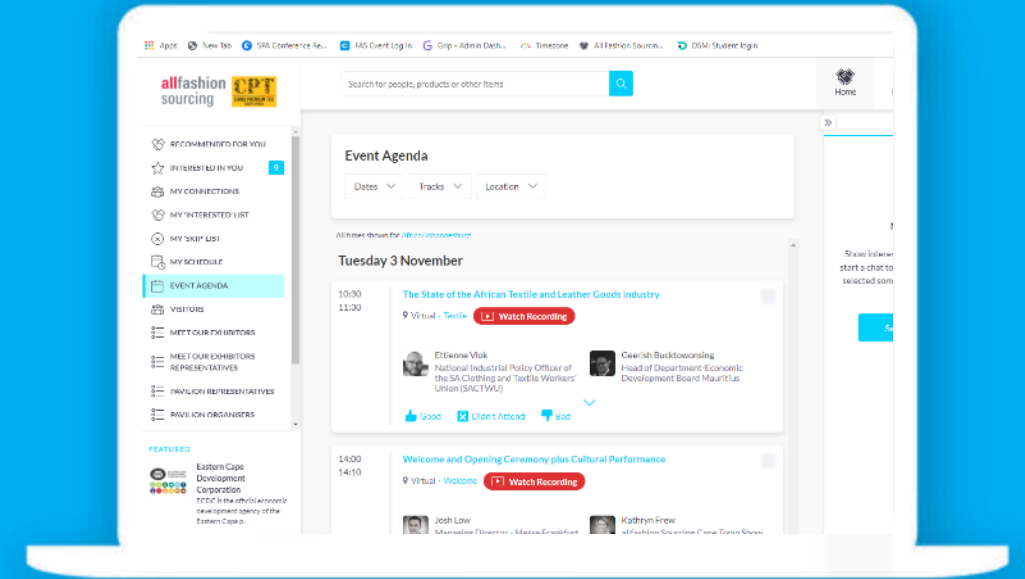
Apps New Tab SPA Conference Re... FAS Event Log In Grip - Admin Dash... Timezone All Fashion Sourcin... DSMI Student login

allfashion sourcing CPT

Search for people, products or other items

Home

RECOMMENDED FOR YOU
INTERESTED IN YOU 9
MY CONNECTIONS
MY 'INTERESTED' LIST
MY 'SKIP' LIST
MY SCHEDULE
EVENT AGENDA
VISITORS
MEET OUR EXHIBITORS
MEET OUR EXHIBITORS REPRESENTATIVES
PAVILION REPRESENTATIVES
PAVILION ORGANISERS

FEATURED

Eastern Cape Development Corporation
ECDC is the official economic development agency of the Eastern Cape p...

Event Agenda

Dates Tracks Location

All times shown for Africa/Johannesburg

Tuesday 3 November

10:30
11:30
The State of the African Textile and Leather Goods industry
Virtual · Textile Watch Recording

Etienne Vlok
National Industrial Policy Officer of the SA Clothing and Textile Workers' Union (SACTWU)

Geerish Bucktowonsing
Head of Department-Economic Development Board Mauritius

Good Didn't Attend Bad

14:00
14:10
Welcome and Opening Ceremony plus Cultural Performance
Virtual · Welcome Watch Recording

Josh Low
Managing Director - Messe Frankfurt

Kathryn Frew
allfashion Sourcing Cape Town Show

Show interes
start a chat to
selected som